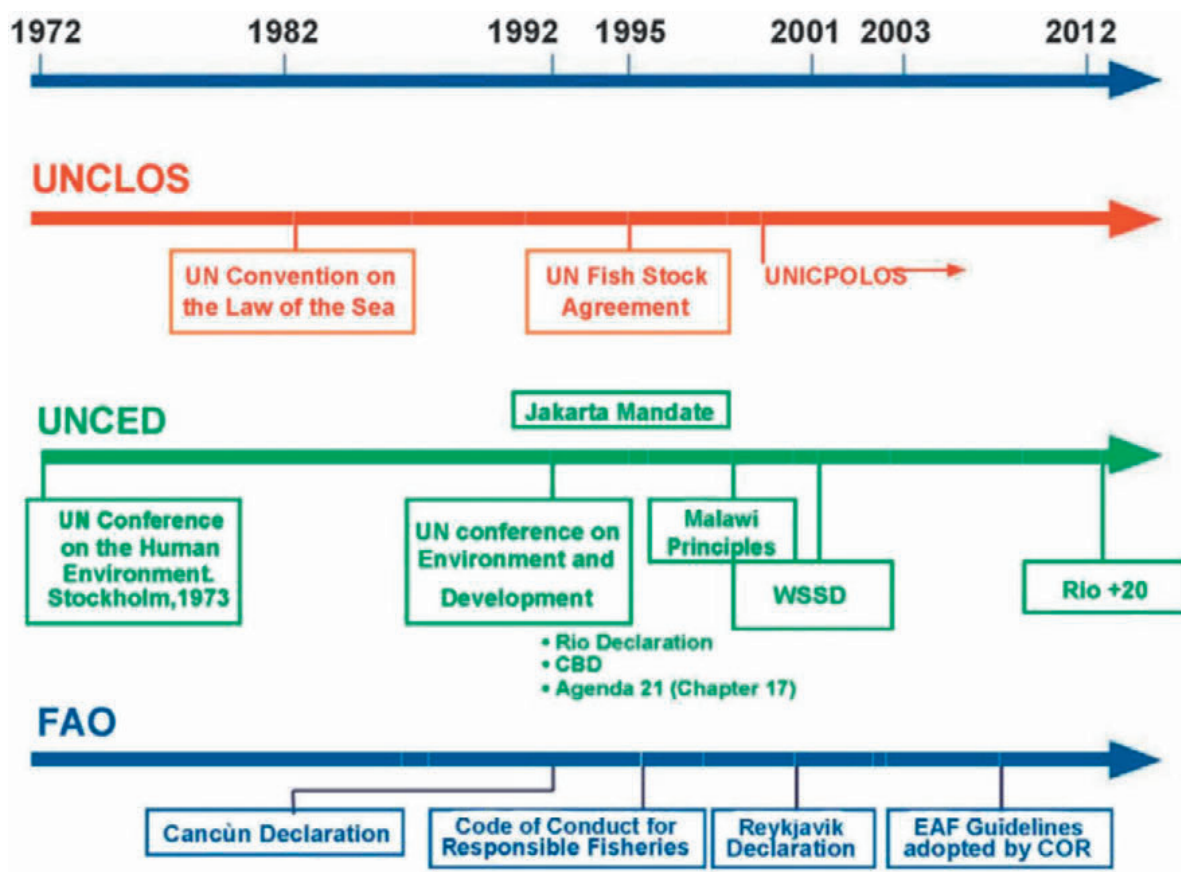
1972 1982 1992 1995 2001 2003 2012

UNCLOS

UN Convention on the Law of the Sea

UN Fish Stock Agreement

UNICPOLOS

UNCED

Jakarta Mandate

UN Conference on the Human Environment. Stockholm,1973

UN conference on Environment and Development

• Rio Declaration
• CBD
• Agenda 21 (Chapter 17)

Malawi Principles

WSSD

Rio +20

FAO

Cancùn Declaration

Code of Conduct for Responsible Fisheries

Reykjavik Declaration

EAF Guidelines adopted by COR